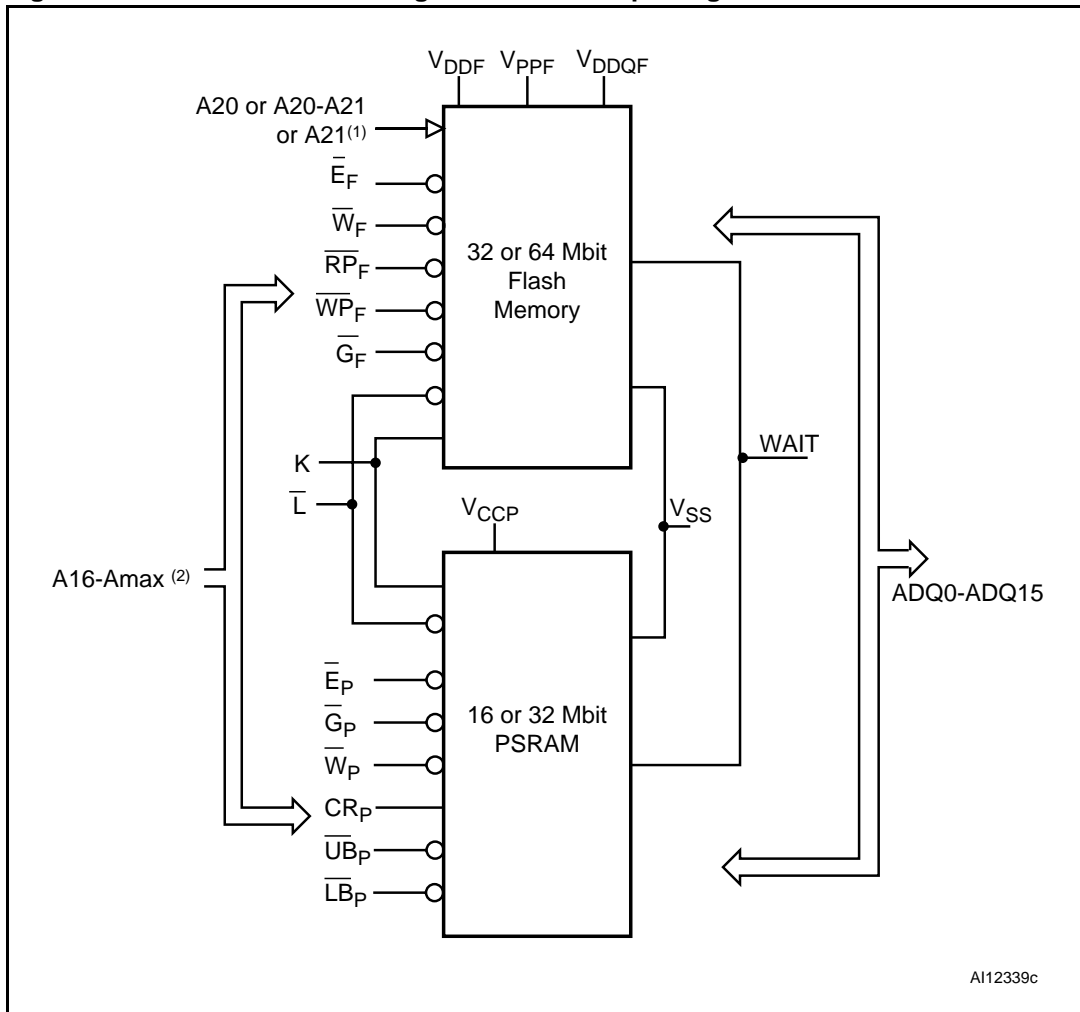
$V_{DDF}$ $V_{PPF}$ $V_{DDQF}$

A20 or A20-A21 or A21$^{(1)}$

$\overline{E}_F$
$\overline{W}_F$
$\overline{RP}_F$
$\overline{WP}_F$
$\overline{G}_F$

32 or 64 Mbit Flash Memory

K
$\overline{L}$

WAIT

$V_{CCP}$

$V_{SS}$

A16-Amax $^{(2)}$

ADQ0-ADQ15

$\overline{E}_P$
$\overline{G}_P$
$\overline{W}_P$
$CR_P$
$\overline{UB}_P$
$\overline{LB}_P$

16 or 32 Mbit PSRAM

AI12339c